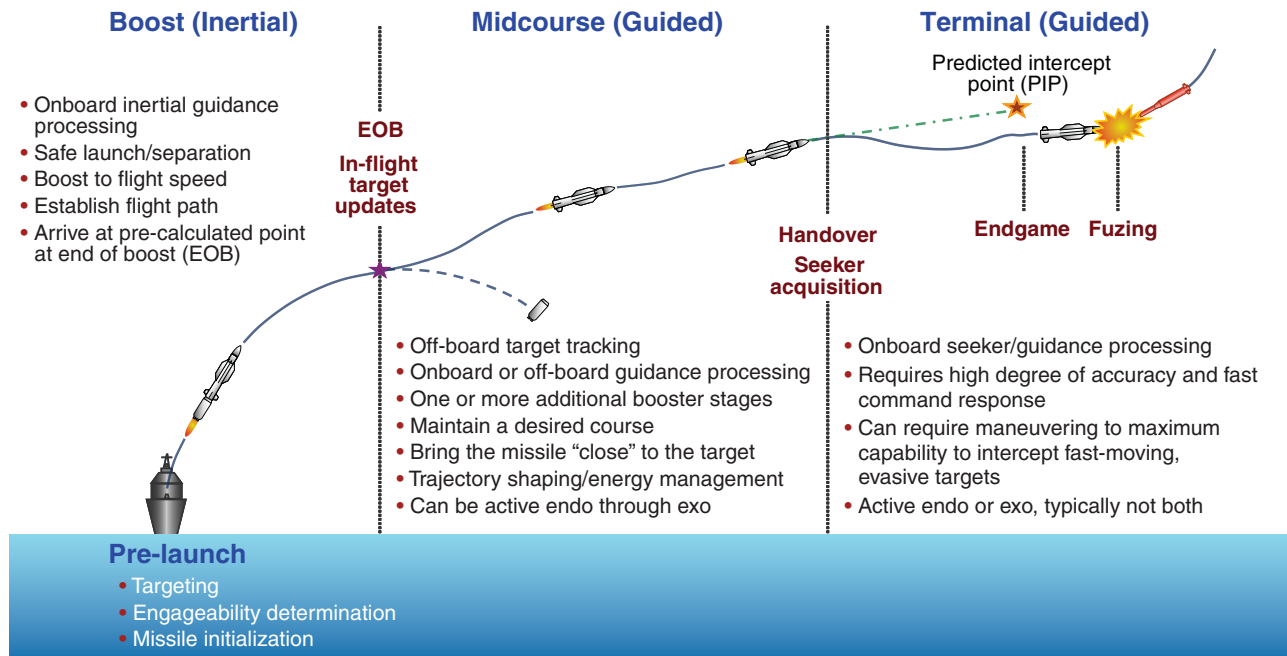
Boost (Inertial)

• Onboard inertial guidance processing
• Safe launch/separation
• Boost to flight speed
• Establish flight path
• Arrive at pre-calculated point at end of boost (EOB)

EOB

In-flight target updates

Midcourse (Guided)

• Off-board target tracking
• Onboard or off-board guidance processing
• One or more additional booster stages
• Maintain a desired course
• Bring the missile “close” to the target
• Trajectory shaping/energy management
• Can be active endo through exo

Handover

Seeker acquisition

Terminal (Guided)

Predicted intercept point (PIP)

Endgame

Fuzing

• Onboard seeker/guidance processing
• Requires high degree of accuracy and fast command response
• Can require maneuvering to maximum capability to intercept fast-moving, evasive targets
• Active endo or exo, typically not both

Pre-launch
• Targeting
• Engageability determination
• Missile initialization